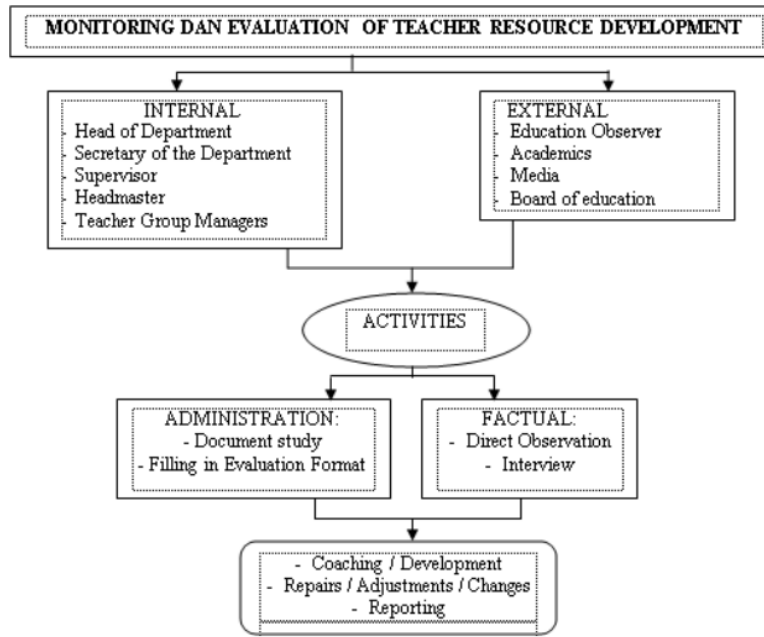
MONITORING DAN EVALUATION OF TEACHER RESOURCE DEVELOPMENT

INTERNAL
- Head of Department
- Secretary of the Department
- Supervisor
- Headmaster
- Teacher Group Managers

EXTERNAL
- Education Observer
- Academics
- Media
- Board of education

ACTIVITIES

ADMINISTRATION:
- Document study
- Filling in Evaluation Format

FACTUAL:
- Direct Observation
- Interview

- Coaching / Development
- Repairs / Adjustments / Changes
- Reporting